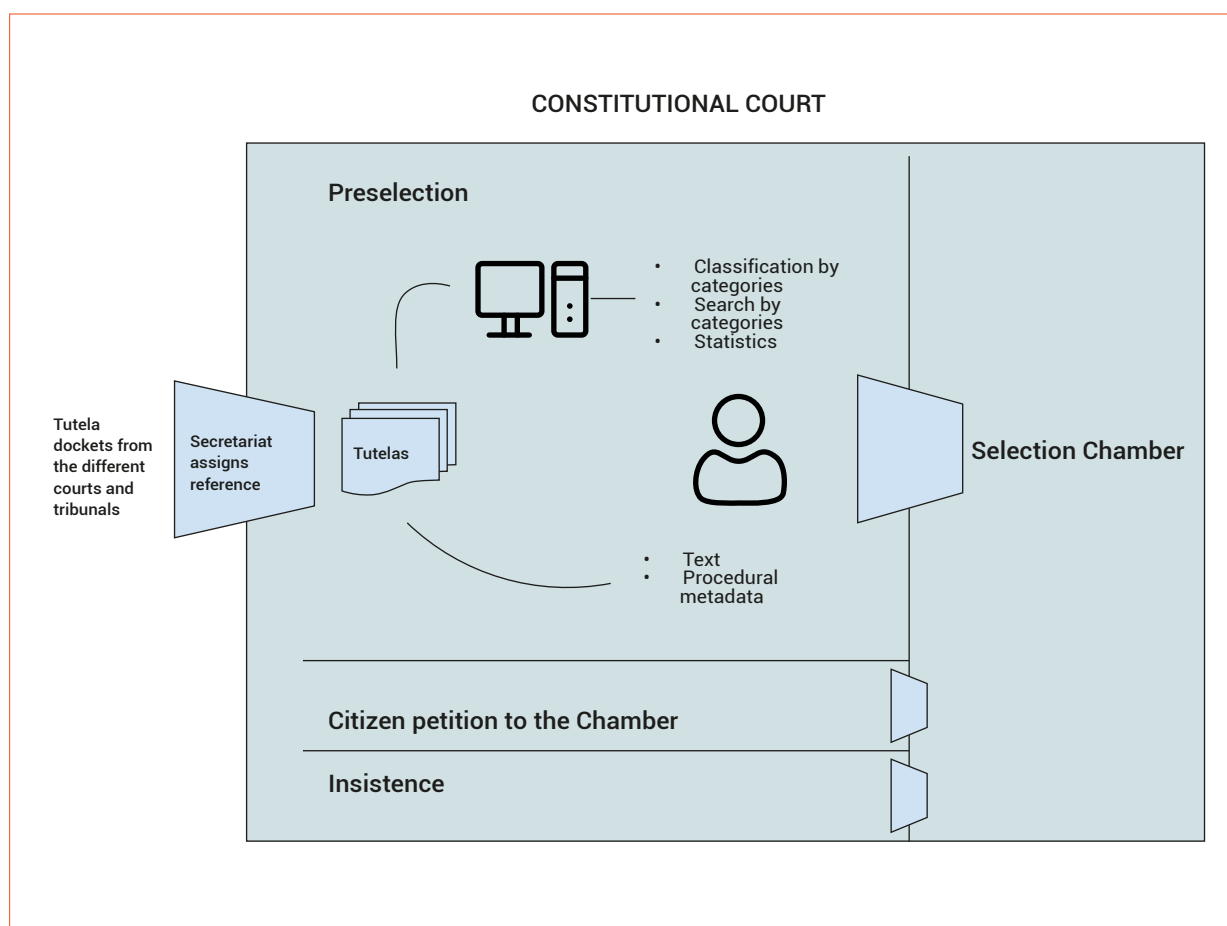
CONSTITUTIONAL COURT

Preselection

- Classification by categories
- Search by categories
- Statistics

Tutela dockets from the different courts and tribunals

Secretariat assigns reference

Tutelas

Selection Chamber

- Text
- Procedural metadata

Citizen petition to the Chamber

Insistence